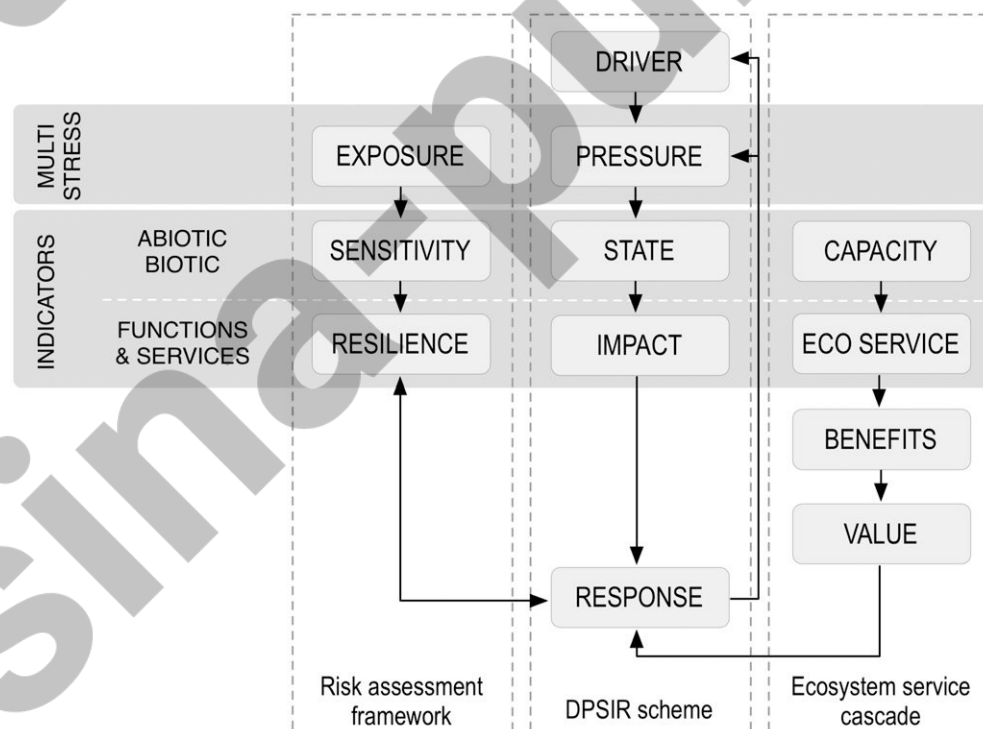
DRIVER

MULTI STRESS

EXPOSURE

PRESSURE

INDICATORS

ABIOTIC BIOTIC

SENSITIVITY

STATE

CAPACITY

FUNCTIONS & SERVICES

RESILIENCE

IMPACT

ECO SERVICE

BENEFITS

VALUE

RESPONSE

Risk assessment framework

DPSIR scheme

Ecosystem service cascade

sina-pub